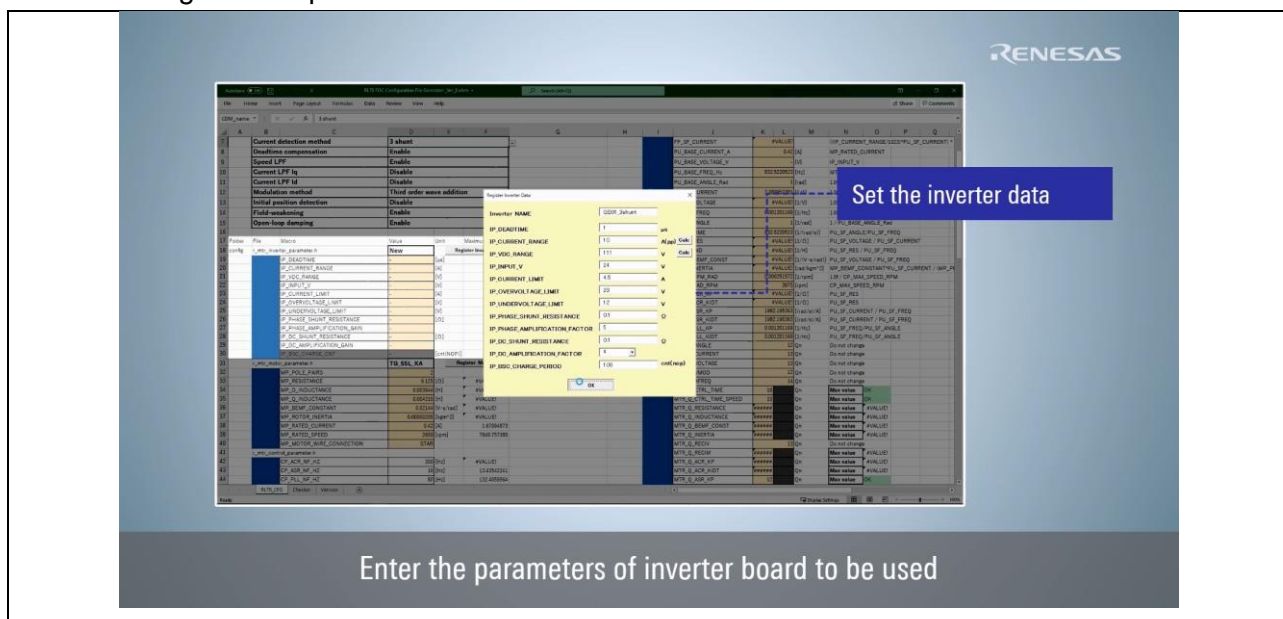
RENESAS

| Current detection method | 3 shunt |
|---|---|
| Deadtime compensation | Enable |
| Speed LPF | Enable |
| Current LPF Iq | Disable |
| Current LPF Id | Disable |
| Modulation method | Third order wave addition |
| Initial position detection | Disable |
| Field-weakening | Enable |
| Open-loop damping | Enable |

Register Inverter Data

| Inverter NAME | GSSR_3shunt | |
|---|---|---|
| IP_DEADTIME | 1 | us |
| IP_CURRENT_RANGE | 10 | A(pp) |
| IP_VDC_RANGE | 111 | V |
| IP_INPUT_V | 24 | V |
| IP_CURRENT_LIMIT | 4.5 | A |
| IP_OVERVOLTAGE_LIMIT | 28 | V |
| IP_UNDERVOLTAGE_LIMIT | 12 | V |
| IP_PHASE_SHUNT_RESISTANCE | 0.1 | Ω |
| IP_PHASE_AMPLIFICATION_FACTOR | 5 | |
| IP_DC_SHUNT_RESISTANCE | 0.1 | Ω |
| IP_DC_AMPLIFICATION_FACTOR | 4 | |
| IP_BSC_CHARGE_PERIOD | 100 | cnt(loop) |

Calc
Calc
OK

Set the inverter data

Enter the parameters of inverter board to be used